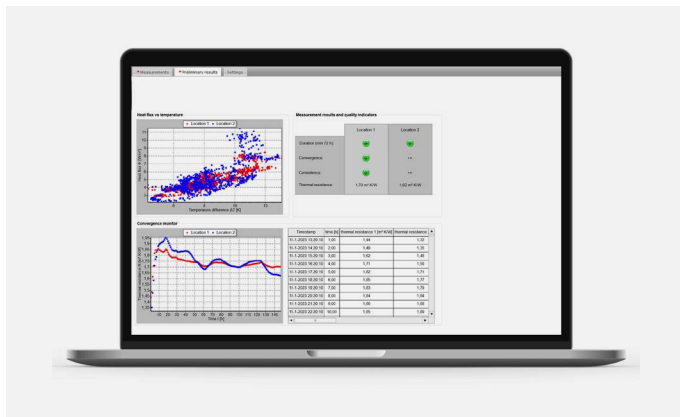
Measurements | Preliminary results | Settings

Heat flux vs temperature

Location 1 | Location 2

Temperature difference ΔT [K]

Measurement results and quality indicators

| | Location 1 | Location 2 |
|---|---|---|
| Duration (min 72 h) | | |
| Convergence | | |
| Consistency | | |
| Thermal resistance | 1,70 m² K/W | 1,62 m² K/W |

Convergence monitor

Location 1 | Location 2

Time [h]

| Timestamp | time [h] | thermal resistance 1 [m² K/W] | thermal resistance |
|---|---|---|---|
| 11-1-2020 13:00:16 | 1,00 | 1,44 | 1,37 |
| 11-1-2020 14:00:16 | 2,00 | 1,46 | 1,35 |
| 11-1-2020 15:00:16 | 3,00 | 1,62 | 1,48 |
| 11-1-2020 16:00:16 | 4,00 | 1,71 | 1,59 |
| 11-1-2020 17:00:16 | 5,00 | 1,82 | 1,71 |
| 11-1-2020 18:00:16 | 6,00 | 1,85 | 1,77 |
| 11-1-2020 19:00:16 | 7,00 | 1,83 | 1,79 |
| 11-1-2020 20:00:16 | 8,00 | 1,84 | 1,84 |
| 11-1-2020 21:00:16 | 9,00 | 1,84 | 1,88 |
| 11-1-2020 22:00:16 | 10,00 | 1,85 | 1,89 |